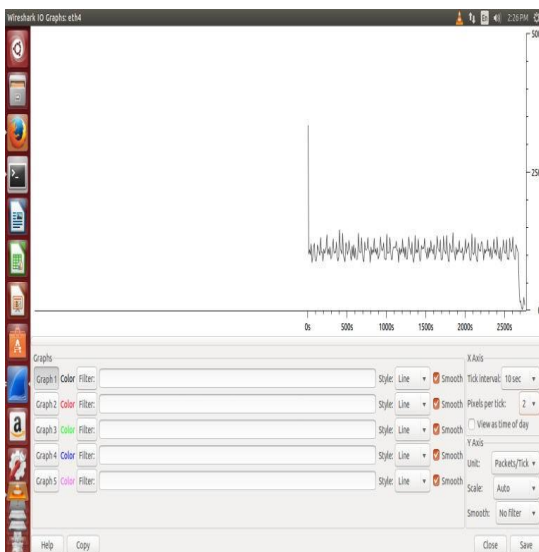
Wireshark IO Graphs: eth4

2:26PM

500

250

0s 500s 1000s 1500s 2000s 2500s

Graphs

Graph 1 Color Filter: Style: Line Smooth

Graph 2 Color Filter: Style: Line Smooth

Graph 3 Color Filter: Style: Line Smooth

Graph 4 Color Filter: Style: Line Smooth

Graph 5 Color Filter: Style: Line Smooth

X Axis

Tick interval: 10 sec

Pixels per tick: 2

View as time of day

Y Axis

Unit: Packets/Tick

Scale: Auto

Smooth: No filter

Help Copy

Close Save